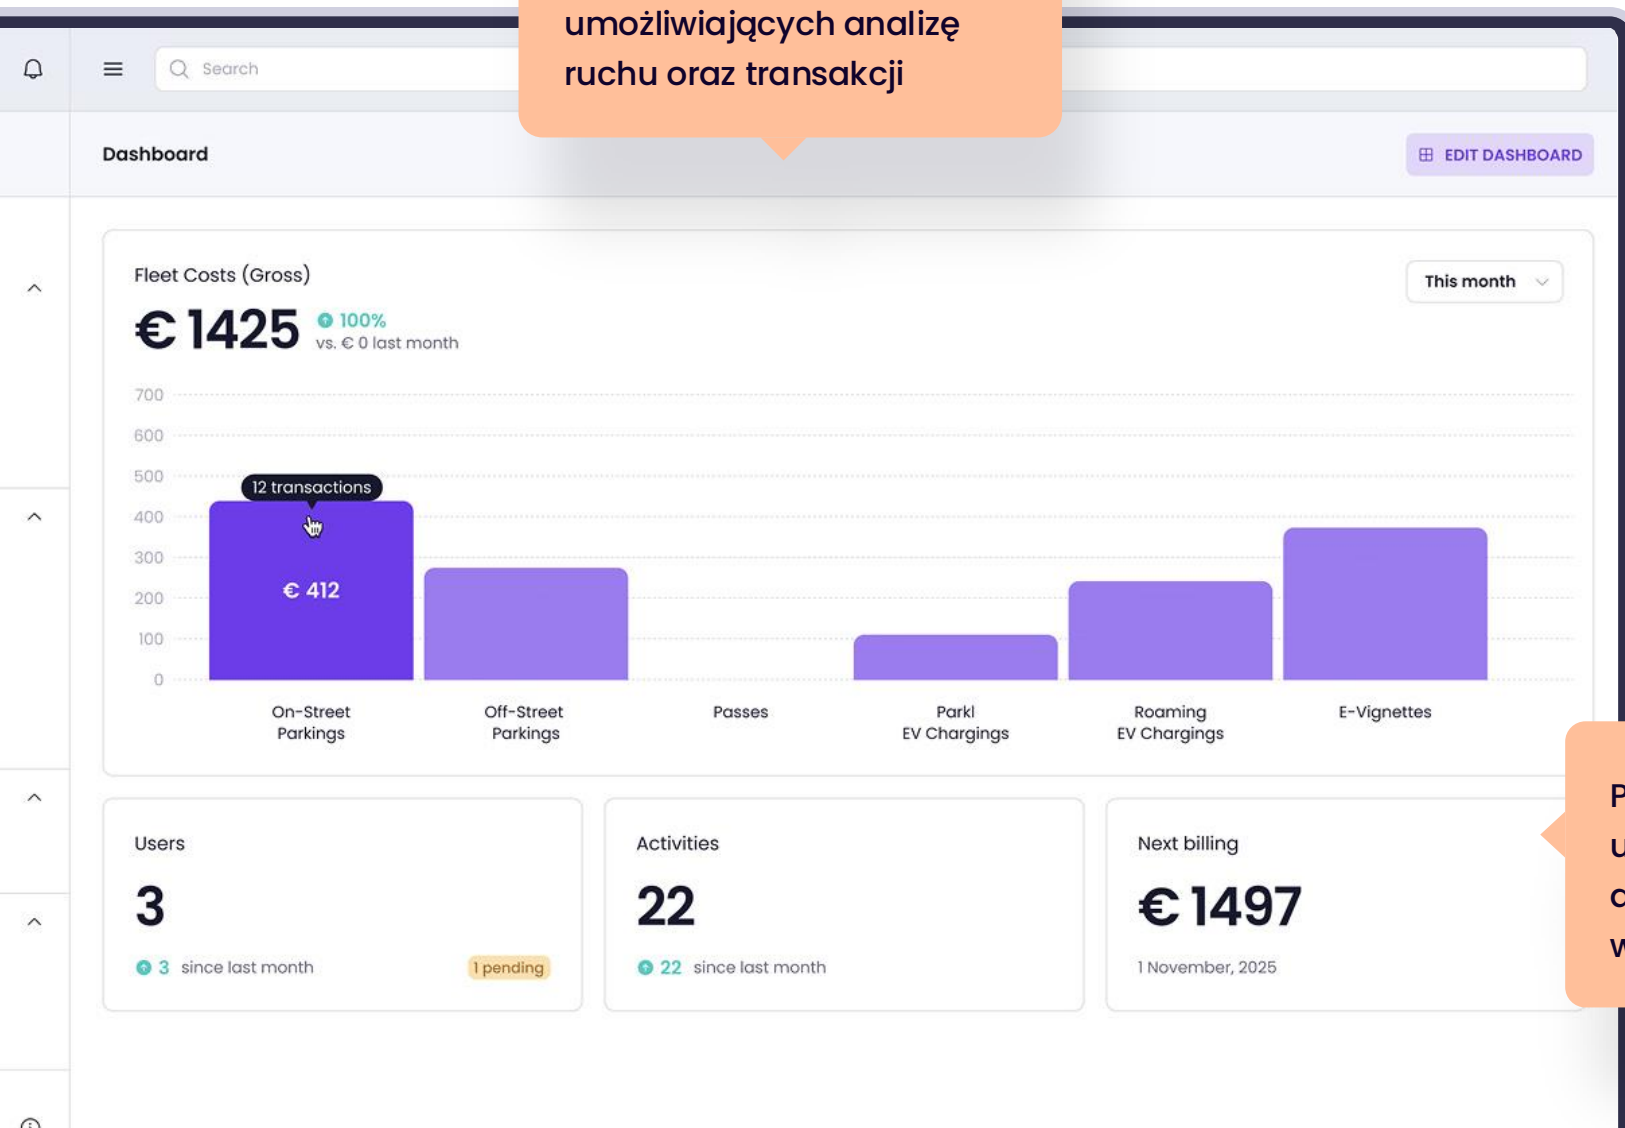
umożliwiających analizę ruchu oraz transakcji

Search

Dashboard

EDIT DASHBOARD

Fleet Costs (Gross)

This month

€ 1425

100%

vs. € 0 last month

700
600
500
400
300
200
100
0

12 transactions

€ 412

On-Street Parkings

Off-Street Parkings

Passes

Parkl EV Chargings

Roaming EV Chargings

E-Vignettes

Users

3

3 since last month

1 pending

Activities

22

22 since last month

Next billing

€ 1497

1 November, 2025

P
u
c
w